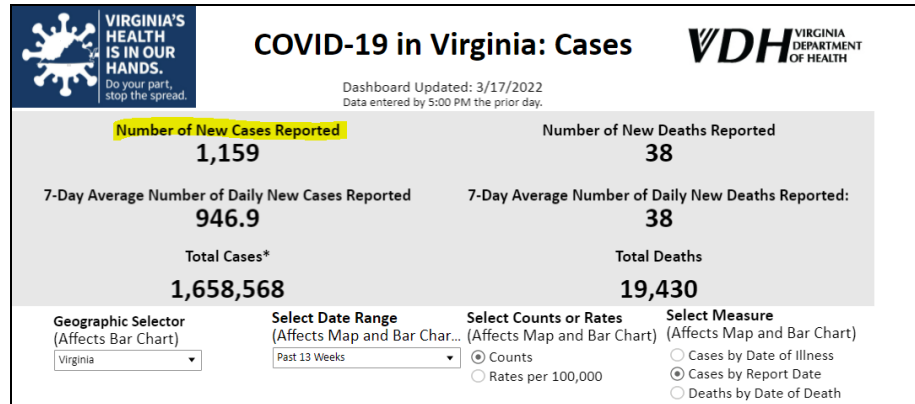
VIRGINIA'S HEALTH IS IN OUR HANDS.
Do your part, stop the spread.

COVID-19 in Virginia: Cases

VDH VIRGINIA DEPARTMENT OF HEALTH

Dashboard Updated: 3/17/2022
Data entered by 5:00 PM the prior day.

Number of New Cases Reported
1,159

Number of New Deaths Reported
38

7-Day Average Number of Daily New Cases Reported
946.9

7-Day Average Number of Daily New Deaths Reported:
38

Total Cases*
1,658,568

Total Deaths
19,430

Geographic Selector
(Affects Bar Chart)
Virginia

Select Date Range
(Affects Map and Bar Chart)
Past 13 Weeks

Select Counts or Rates
(Affects Map and Bar Chart)
Counts
Rates per 100,000

Select Measure
(Affects Map and Bar Chart)
Cases by Date of Illness
Cases by Report Date
Deaths by Date of Death